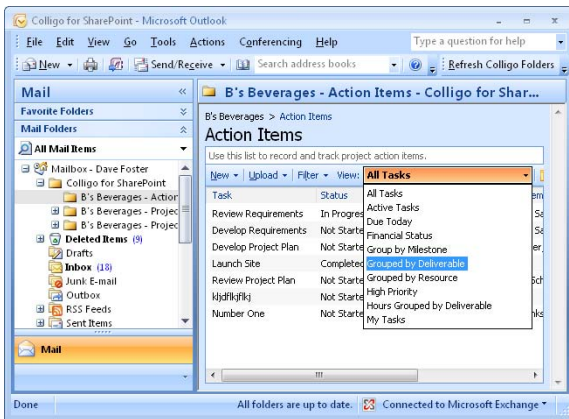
Colligo for SharePoint - Microsoft Outlook

File Edit View Go Tools Actions Conferencing Help

Type a question for help

New | Send/Receive | Search address books | Refresh Colligo Folders

Mail

Favorite Folders

Mail Folders

All Mail Items

Mailbox - Dave Foster
Colligo for SharePoint
B's Beverages - Action
B's Beverages - Projec
B's Beverages - Projec
Deleted Items (9)
Drafts
Inbox (18)
Junk E-mail
Outbox
RSS Feeds
Sent Items

Mail

B's Beverages - Action Items - Colligo for Shar...

B's Beverages > Action Items

Action Items

Use this list to record and track project action items.

New | Upload | Filter | View: All Tasks

| Task | Status |
|---|---|
| Review Requirements | In Progres |
| Develop Requirements | Not Starte |
| Develop Project Plan | Not Starte |
| Launch Site | Completed |
| Review Project Plan | Not Starte |
| kljdflkjflkj | Not Starte |
| Number One | Not Starte |

All Tasks
Active Tasks
Due Today
Financial Status
Group by Milestone
Grouped by Deliverable
Grouped by Resource
High Priority
Hours Grouped by Deliverable
My Tasks

Done

All folders are up to date.

Connected to Microsoft Exchange